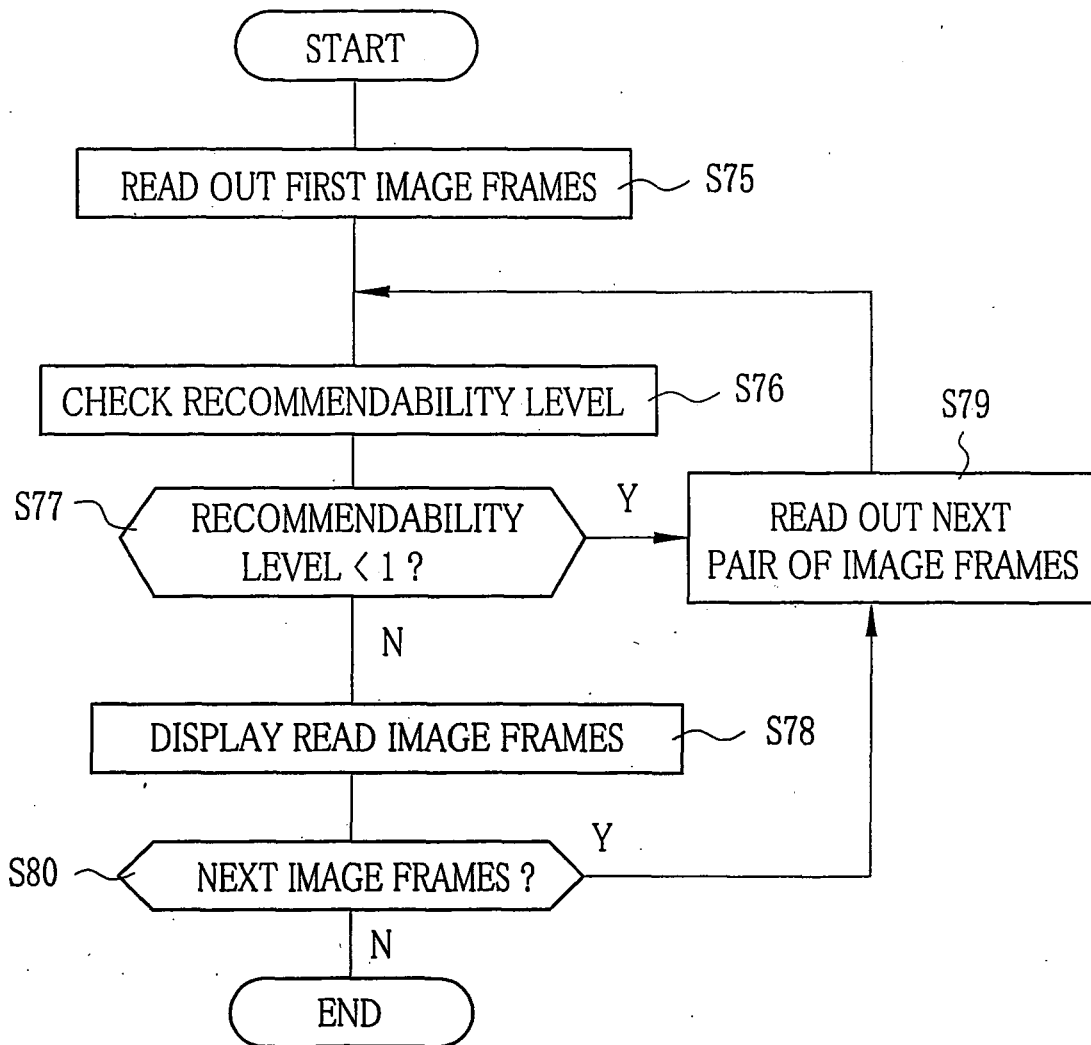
START

READ OUT FIRST IMAGE FRAMES S75

CHECK RECOMMENDABILITY LEVEL S76

S79

S77 RECOMMENDABILITY LEVEL $<$ 1 ?

Y

READ OUT NEXT PAIR OF IMAGE FRAMES

N

DISPLAY READ IMAGE FRAMES S78

Y

S80 NEXT IMAGE FRAMES ?

N

END